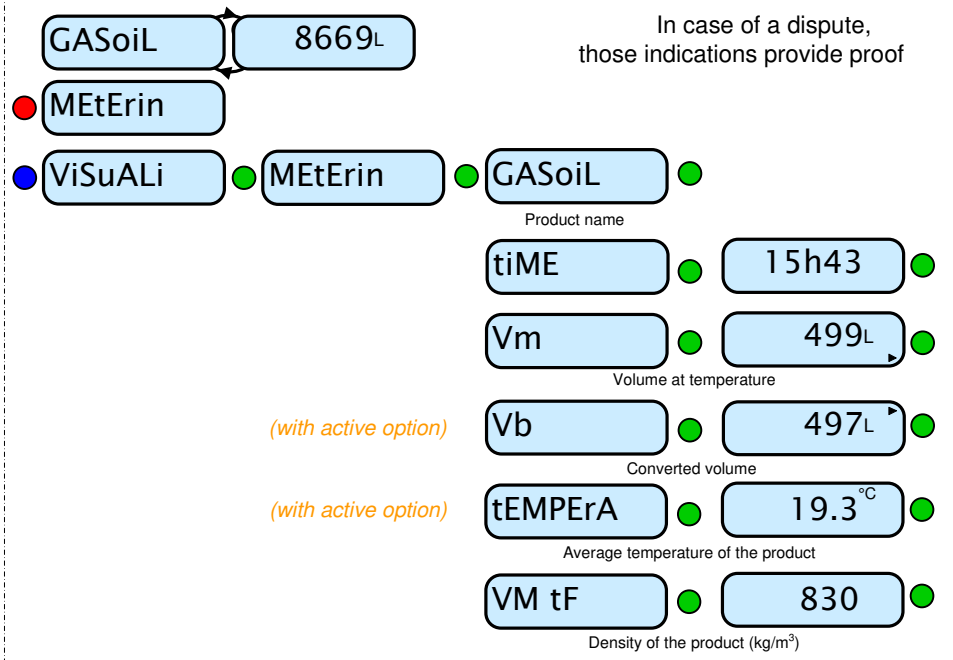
GASoiL

8669L

In case of a dispute, those indications provide proof

MEtErin

ViSuALi

MEtErin

GASoiL

Product name

tiME

15h43

Vm

499L

Volume at temperature

(with active option)

Vb

497L

Converted volume

(with active option)

tEMPErA

19.3°C

Average temperature of the product

VM tF

830

Density of the product (kg/m$^3$)